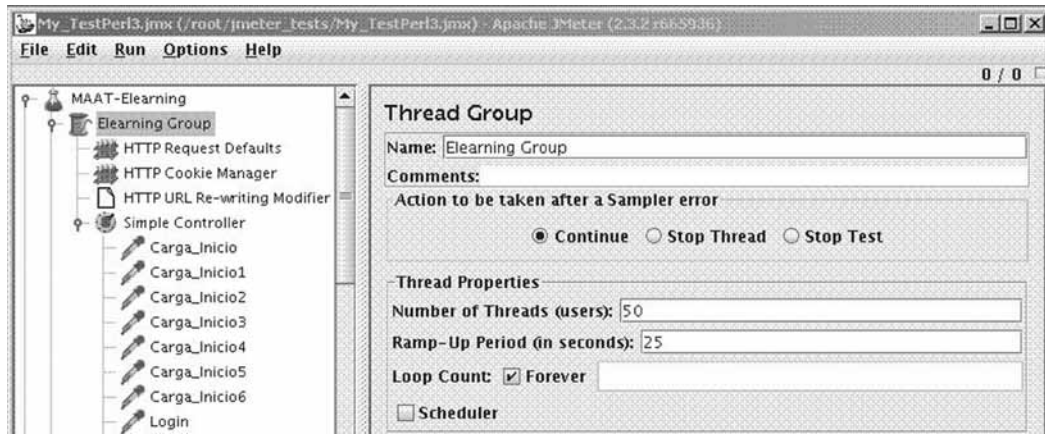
My_TestPerl3.jmx (/root/jmeter_tests/My_TestPerl3.jmx) - Apache JMeter (2.3.2 r665936)

File Edit Run Options Help

0 / 0

MAAT-Elearning
Elearning Group
HTTP Request Defaults
HTTP Cookie Manager
HTTP URL Re-writing Modifier
Simple Controller
Carga_Inicio
Carga_Inicio1
Carga_Inicio2
Carga_Inicio3
Carga_Inicio4
Carga_Inicio5
Carga_Inicio6
Login

Thread Group

Name: Elearning Group

Comments:

Action to be taken after a Sampler error

Continue Stop Thread Stop Test

Thread Properties

Number of Threads (users): 50

Ramp-Up Period (in seconds): 25

Loop Count: Forever

Scheduler